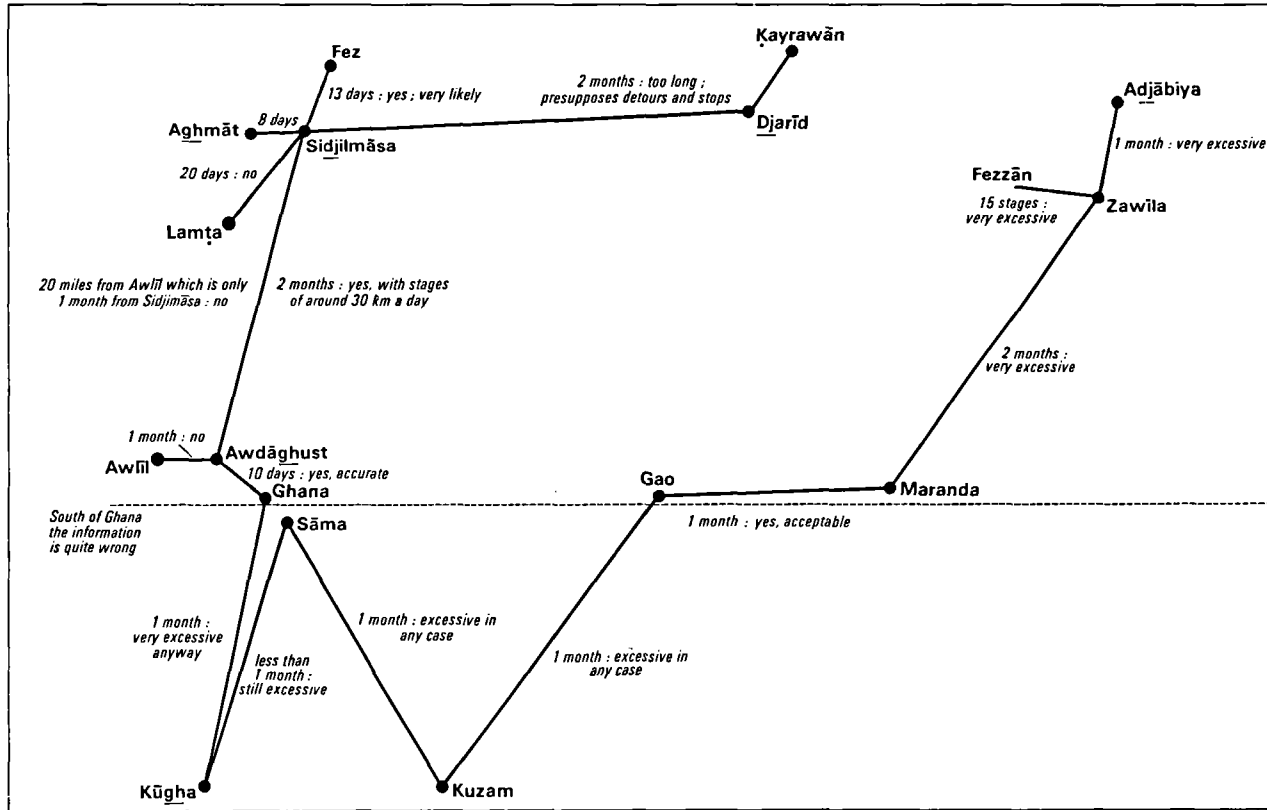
Fez

Kayrawān

2 months : too long ; presupposes detours and stops

13 days : yes ; very likely

Adjābiya

Aghmāt

8 days

Sidjilmāsa

Djarīd

1 month : very excessive

20 days : no

Fezzān

15 stages : very excessive

Zawīla

Lamṭa

20 miles from Awlīl which is only 1 month from Sidjimāsa : no

2 months : yes, with stages of around 30 km a day

2 months : very excessive

1 month : no

Awdāghust

Awlīl

10 days : yes, accurate

Ghana

Gao

Maranda

South of Ghana the information is quite wrong

Sāma

1 month : yes, acceptable

1 month : excessive in any case

1 month : very excessive anyway

less than 1 month : still excessive

1 month : excessive in any case

Kūgha

Kuzam